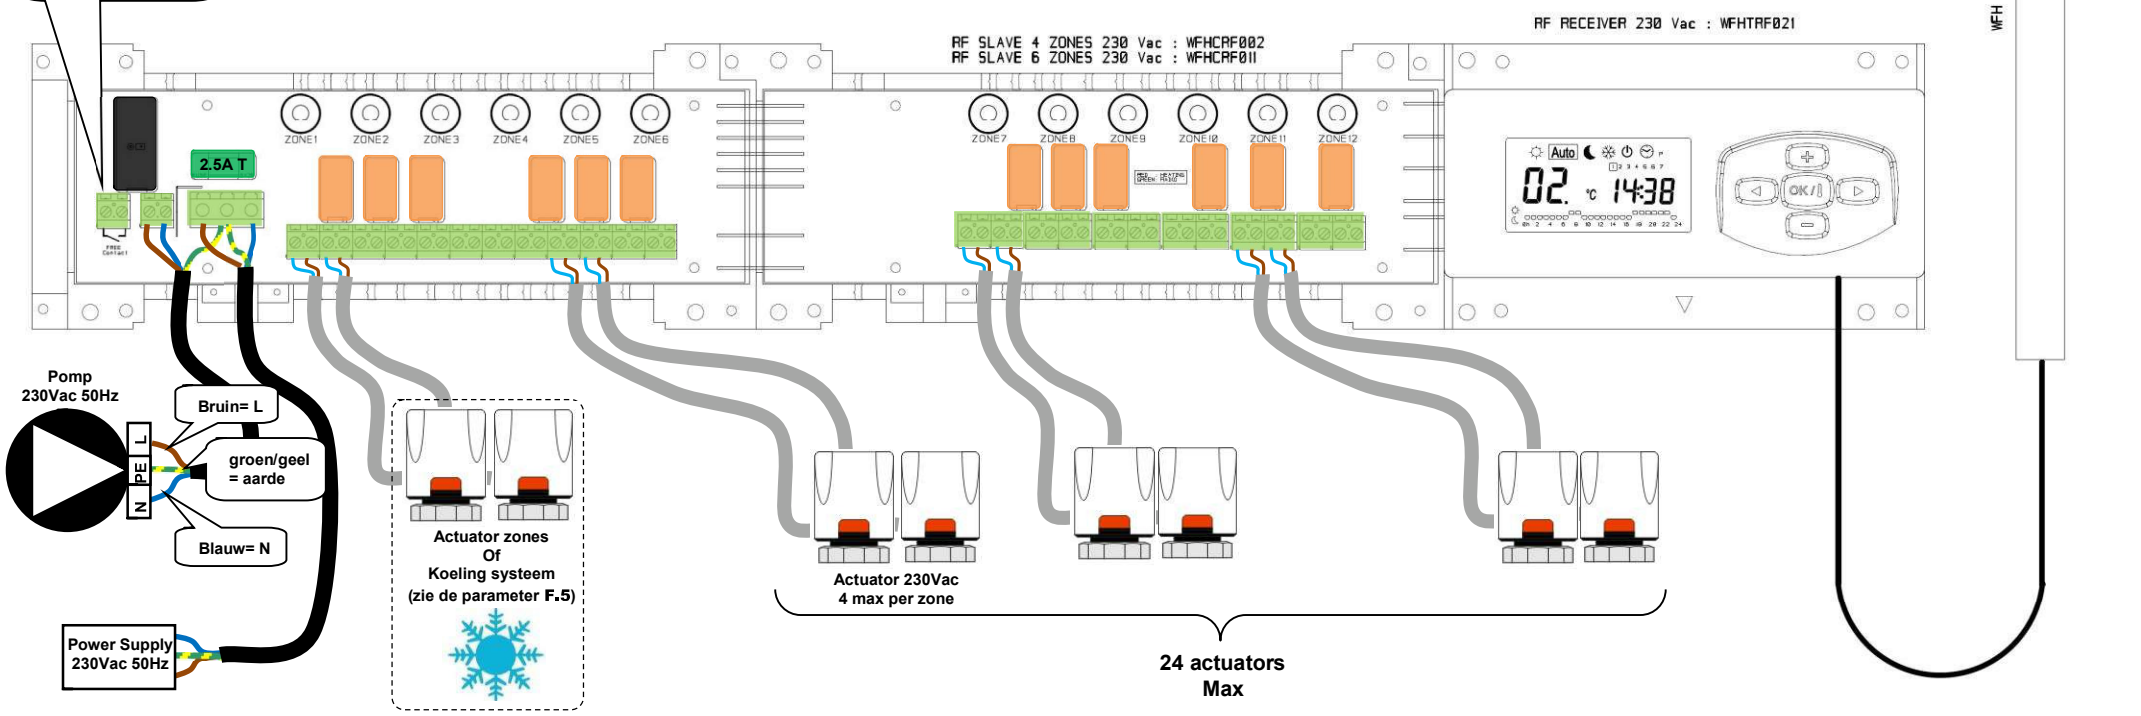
RF SLAVE 4 ZONES 230 Vac : WFHCRF002
RF SLAVE 6 ZONES 230 Vac : WFHCRF011

RF RECEIVER 230 Vac : WFHTRF021

WFH

ZONE1 ZONE2 ZONE3 ZONE4 ZONE5 ZONE6

ZONE7 ZONE8 ZONE9 ZONE10 ZONE11 ZONE12

2.5A T

FREE Contact

Auto

02. °c 14:38

OK/

Pomp
230Vac 50Hz

Bruin= L

L
PE
N

groen/geel
= aarde

Blauw= N

Power Supply
230Vac 50Hz

Actuator zones
Of
Koeling systeem
(zie de parameter F.5)

Actuator 230Vac
4 max per zone

24 actuators
Max